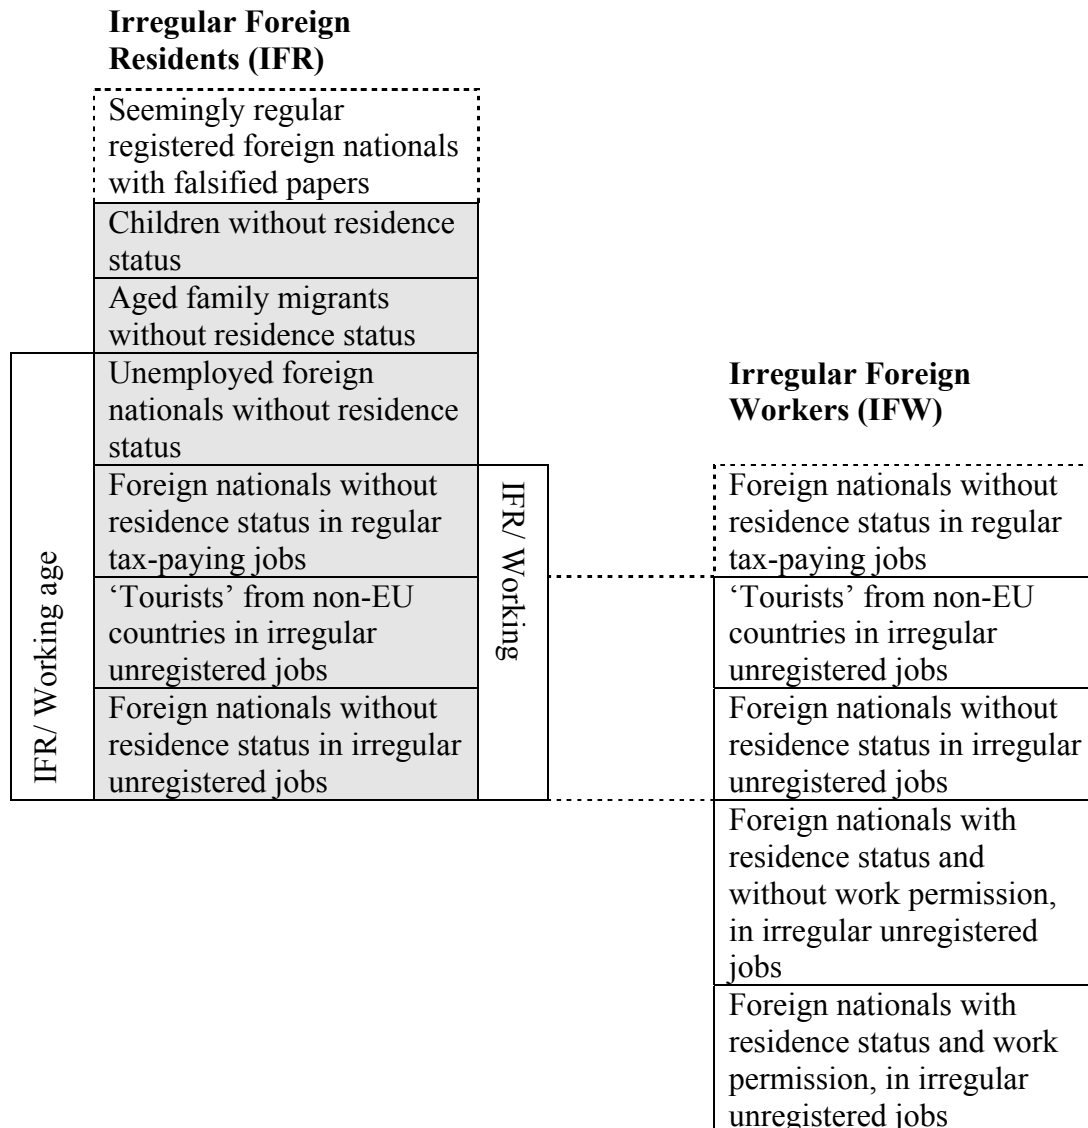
**Irregular Foreign Residents (IFR)**

Seemingly regular registered foreign nationals with falsified papers

Children without residence status

Aged family migrants without residence status

Unemployed foreign nationals without residence status

Foreign nationals without residence status in regular tax-paying jobs

'Tourists' from non-EU countries in irregular unregistered jobs

Foreign nationals without residence status in irregular unregistered jobs

IFR/ Working age

IFR/ Working

**Irregular Foreign Workers (IFW)**

Foreign nationals without residence status in regular tax-paying jobs

'Tourists' from non-EU countries in irregular unregistered jobs

Foreign nationals without residence status in irregular unregistered jobs

Foreign nationals with residence status and without work permission, in irregular unregistered jobs

Foreign nationals with residence status and work permission, in irregular unregistered jobs